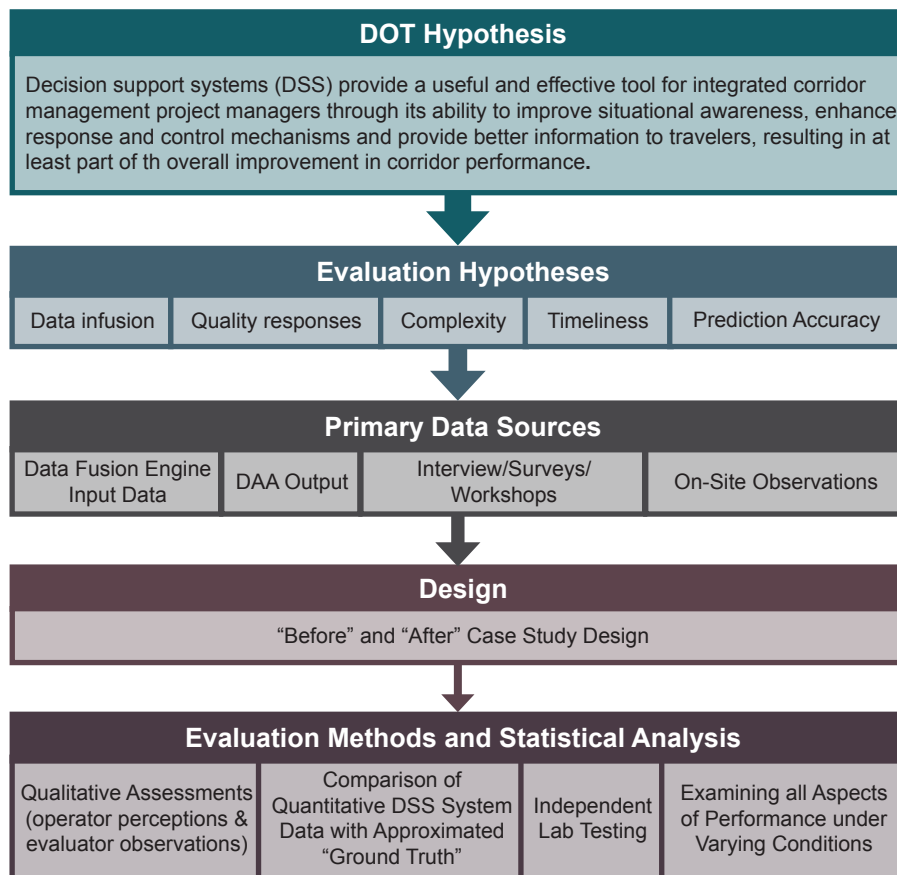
DOT Hypothesis

Decision support systems (DSS) provide a useful and effective tool for integrated corridor management project managers through its ability to improve situational awareness, enhance response and control mechanisms and provide better information to travelers, resulting in at least part of th overall improvement in corridor performance.

Evaluation Hypotheses

| Data infusion | Quality responses | Complexity | Timeliness | Prediction Accuracy |
|---|---|---|---|---|

Primary Data Sources

| Data Fusion Engine Input Data | DAA Output | Interview/Surveys/ Workshops | On-Site Observations |
|---|---|---|---|

Design

“Before” and “After” Case Study Design

Evaluation Methods and Statistical Analysis

| Qualitative Assessments (operator perceptions & evaluator observations) | Comparison of Quantitative DSS System Data with Approximated “Ground Truth” | Independent Lab Testing | Examining all Aspects of Performance under Varying Conditions |
|---|---|---|---|